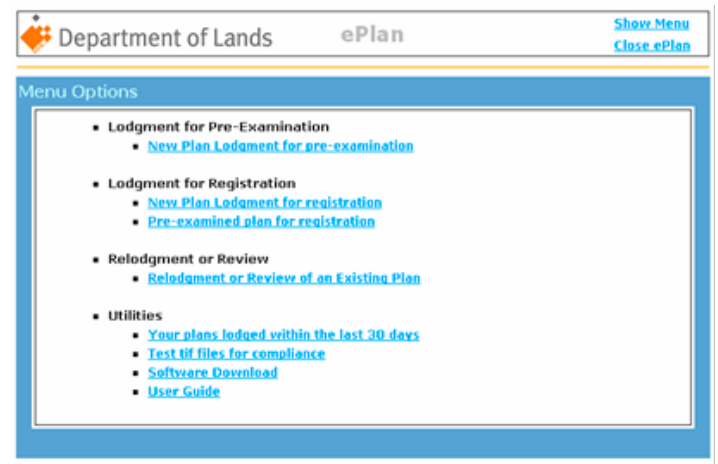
Department of Lands

ePlan

Show Menu
Close ePlan

Menu Options

- Lodgment for Pre-Examination
  - New Plan Lodgment for pre-examination

- Lodgment for Registration
  - New Plan Lodgment for registration
  - Pre-examined plan for registration

- Relodgment or Review
  - Relodgment or Review of an Existing Plan

- Utilities
  - Your plans lodged within the last 30 days
  - Test tif files for compliance
  - Software Download
  - User Guide